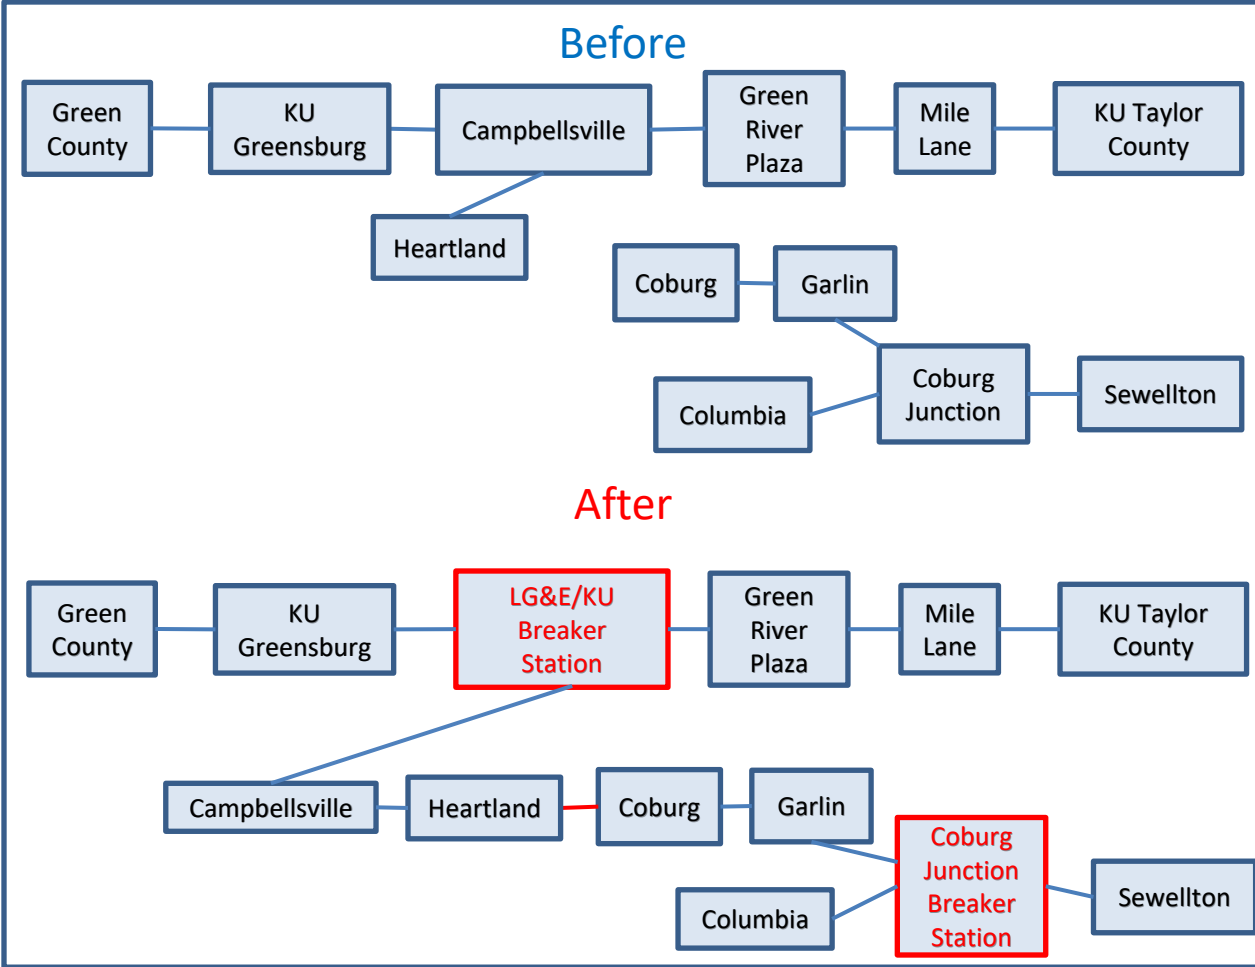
Before

Green County

KU Greensburg

Campbellsville

Green River Plaza

Mile Lane

KU Taylor County

Heartland

Coburg

Garlin

Coburg Junction

Sewellton

Columbia

After

Green County

KU Greensburg

LG&E/KU Breaker Station

Green River Plaza

Mile Lane

KU Taylor County

Campbellsville

Heartland

Coburg

Garlin

Coburg Junction Breaker Station

Sewellton

Columbia